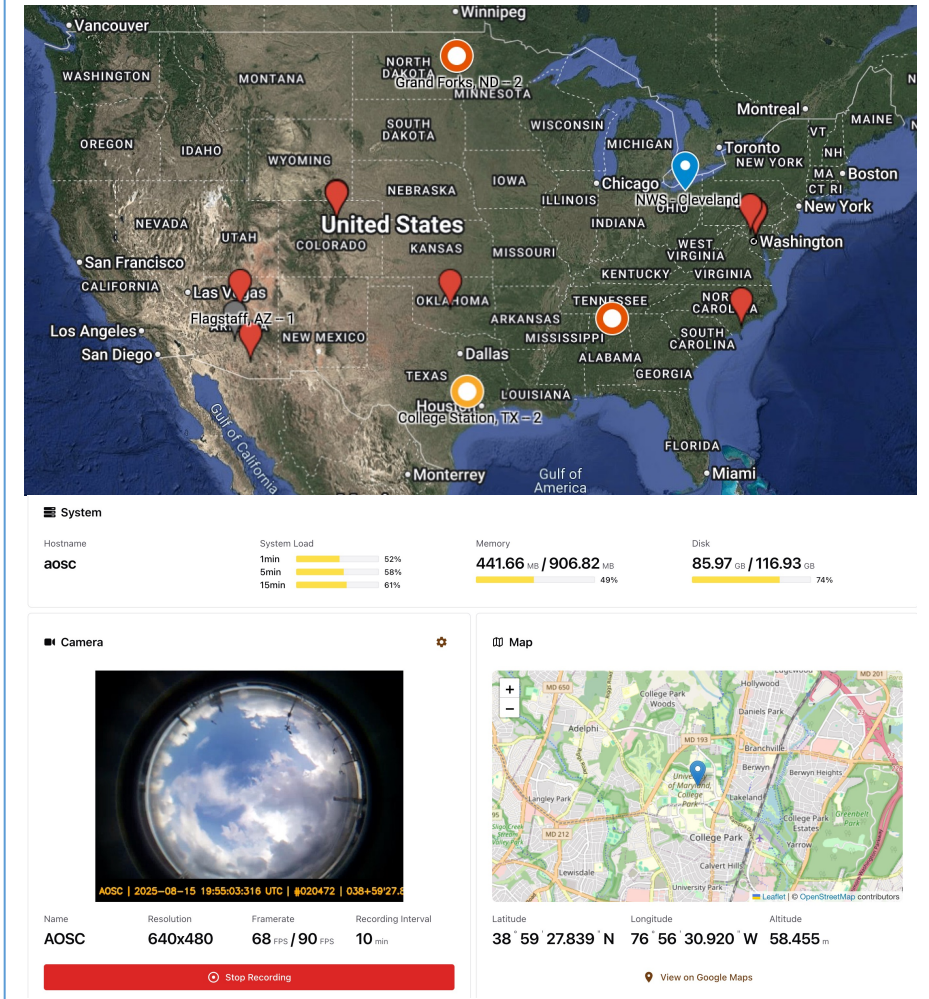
Winnipeg
Vancouver
WASHINGTON
MONTANA
NORTH DAKOTA
Grand Forks, ND – 2
MINNESOTA
Montreal
MAINE
OREGON
IDAHO
WYOMING
SOUTH DAKOTA
WISCONSIN
MICHIGAN
Toronto
VT
NH
NEW YORK
Boston
MA
CT RI
NEBRASKA
IOWA
Chicago
NWS - Cleveland
OHIO
New York
NEVADA
UTAH
United States
COLORADO
ILLINOIS
INDIANA
Washington
KANSAS
San Francisco
CALIFORNIA
WEST VIRGINIA
VIRGINIA
KENTUCKY
Las Vegas
Flagstaff, AZ – 1
OKLAHOMA
TENNESSEE
NORTH CAROLINA
Los Angeles
ARIZONA
NEW MEXICO
ARKANSAS
MISSISSIPPI
SOUTH CAROLINA
San Diego
Dallas
ALABAMA
GEORGIA
TEXAS
LOUISIANA
Houston
College Station, TX – 2
FLORIDA
Gulf of California
Monterrey
Gulf of America
Miami

System

Hostname
aosc

System Load
1min 52%
5min 58%
15min 61%

Memory
441.66 MB / 906.82 MB
49%

Disk
85.97 GB / 116.93 GB
74%

Camera

AOSC | 2025-08-15 19:55:03:316 UTC | #020472 | 038+59'27.8

Name
AOSC
Resolution
640x480
Framerate
68 FPS / 90 FPS
Recording Interval
10 min

Stop Recording

Map

+
−
MD 650
College Park Woods
Hollywood
Adelphi
Daniels Park
MD 193
Branchville
Berwyn
Berwyn Heights
University of Maryland, College Park
Lakeland
Langley Park
College Park
College Park Estates
Greenbelt Park
MD 212
Yarrow
Calvert Hills
Lewisdale
University Park
MD 201
Leaflet | © OpenStreetMap contributors

Latitude
38° 59' 27.839" N
Longitude
76° 56' 30.920" W
Altitude
58.455 m

View on Google Maps